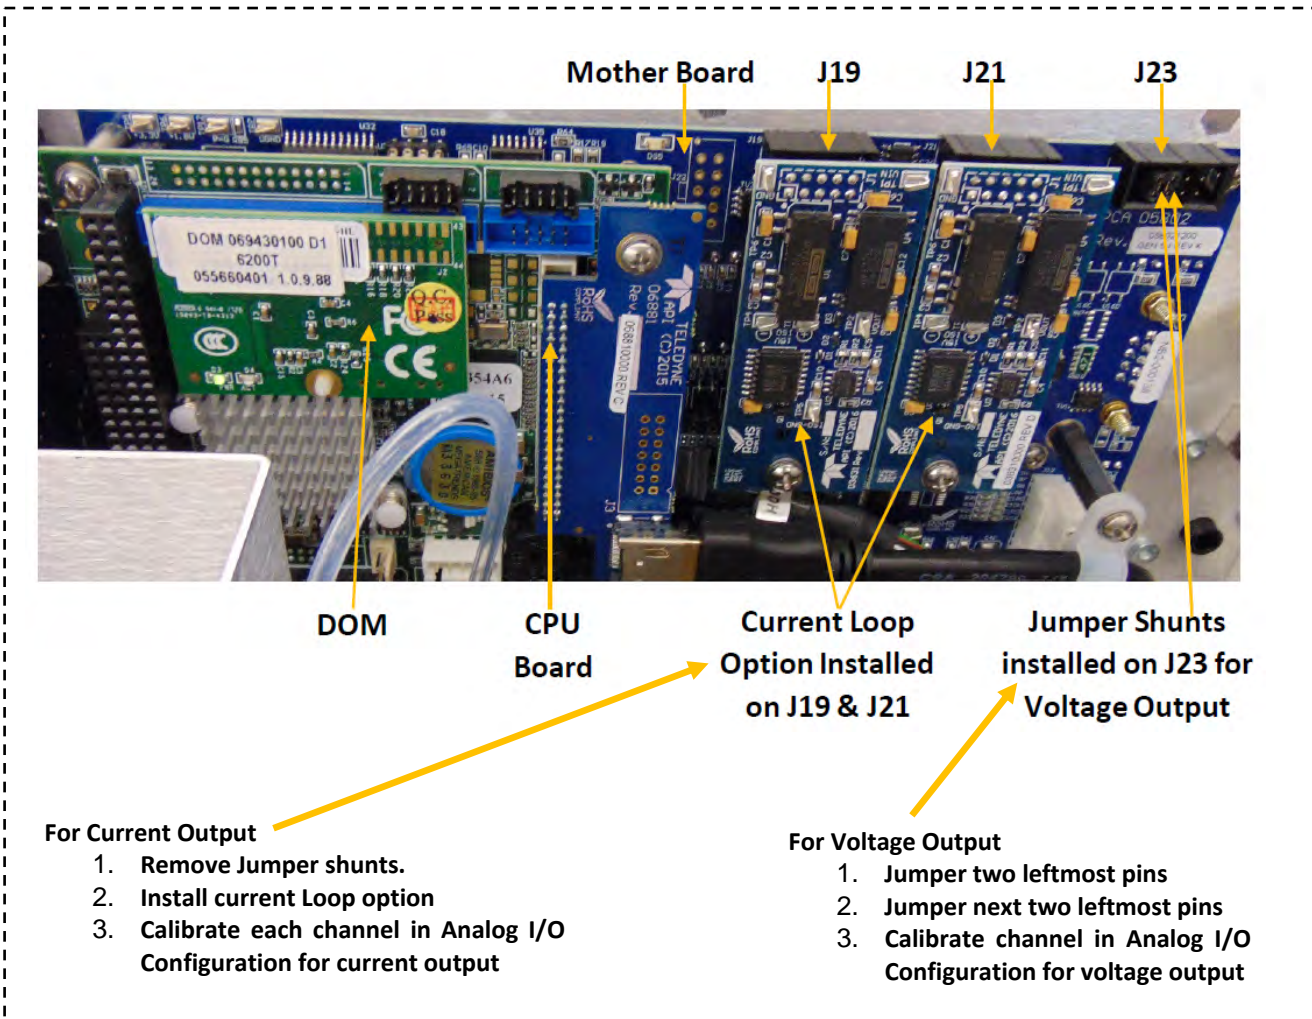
Mother Board J19 J21 J23

DOM 069430100 D1
6200T
055660401 1.0.9.88

API TELEDYNE (C) 2015
06881 Rev
06881000 REV C

DOM

CPU Board

Current Loop Option Installed on J19 & J21

Jumper Shunts installed on J23 for Voltage Output

For Current Output
1. Remove Jumper shunts.
2. Install current Loop option
3. Calibrate each channel in Analog I/O Configuration for current output

For Voltage Output
1. Jumper two leftmost pins
2. Jumper next two leftmost pins
3. Calibrate channel in Analog I/O Configuration for voltage output